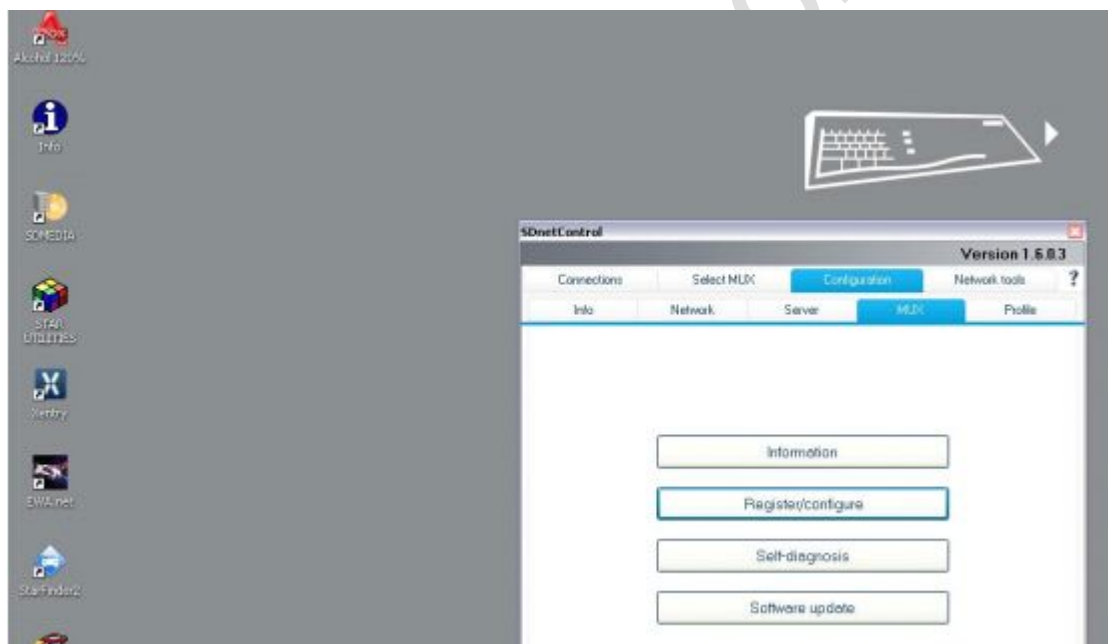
Alcohol 120%

Info

SDMEDIA

STAR UTILITIES

Xentry

EWA net

StarFinder2

SDnetControl

Version 1.6.0.3

Connections
Select MUX
Configuration
Network tools
?

Info
Network
Server
MUX
Profile

Information

Register/configure

Self-diagnosis

Software update